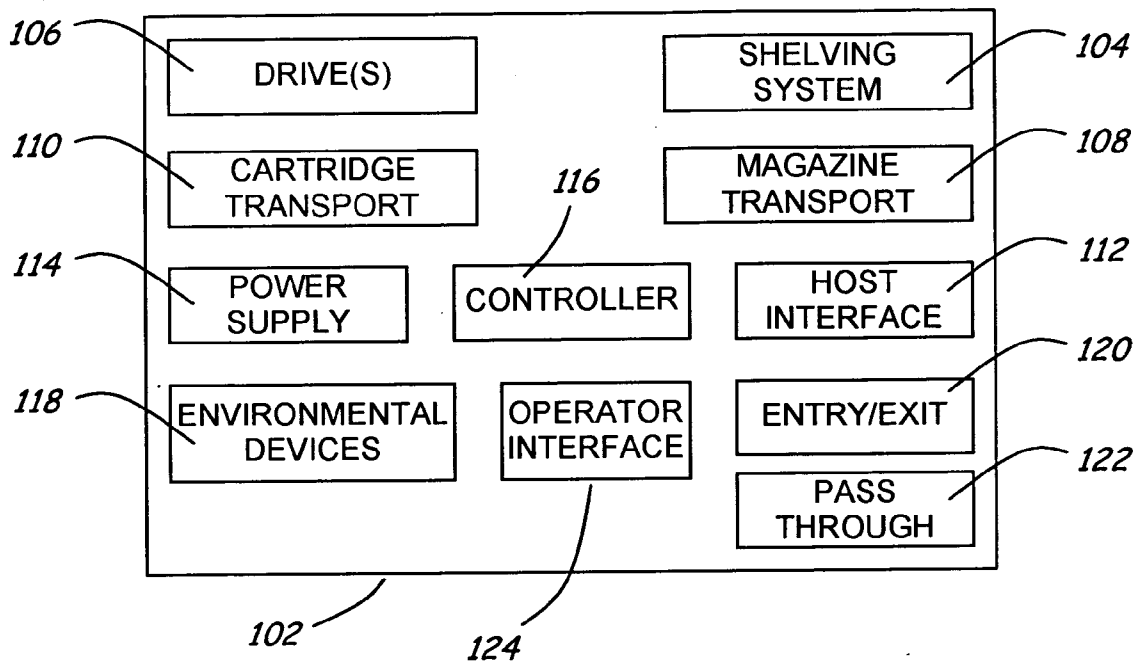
106
DRIVE(S)

SHELVING SYSTEM
104

110
CARTRIDGE TRANSPORT

116

MAGAZINE TRANSPORT
108

114
POWER SUPPLY

CONTROLLER

HOST INTERFACE
112

120

118
ENVIRONMENTAL DEVICES

OPERATOR INTERFACE

ENTRY/EXIT

122
PASS THROUGH

102

124